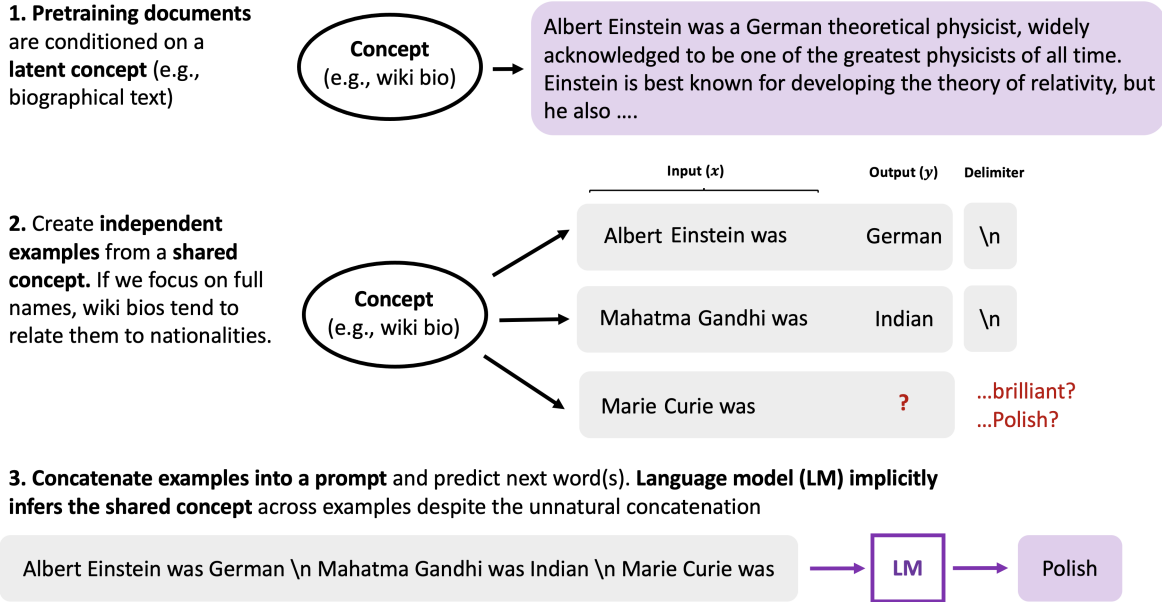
**1. Pretraining documents** are conditioned on a **latent concept** (e.g., biographical text)

**Concept**
(e.g., wiki bio)

Albert Einstein was a German theoretical physicist, widely acknowledged to be one of the greatest physicists of all time. Einstein is best known for developing the theory of relativity, but he also ....

**2.** Create **independent examples** from a **shared concept.** If we focus on full names, wiki bios tend to relate them to nationalities.

**Concept**
(e.g., wiki bio)

Input ($x$)

Output ($y$)

Delimiter

Albert Einstein was German \n

Mahatma Gandhi was Indian \n

Marie Curie was ?

...brilliant?
...Polish?

**3. Concatenate examples into a prompt** and predict next word(s). **Language model (LM) implicitly infers the shared concept** across examples despite the unnatural concatenation

Albert Einstein was German \n Mahatma Gandhi was Indian \n Marie Curie was

LM

Polish